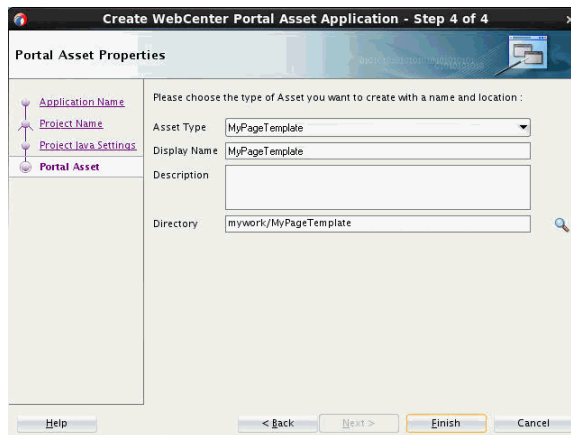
Create WebCenter Portal Asset Application - Step 4 of 4

Portal Asset Properties

Application Name
Project Name
Project Java Settings
Portal Asset

Please choose the type of Asset you want to create with a name and location :

Asset Type MyPageTemplate
Display Name MyPageTemplate
Description
Directory mywork/MyPageTemplate

Help
< Back
Next >
Finish
Cancel